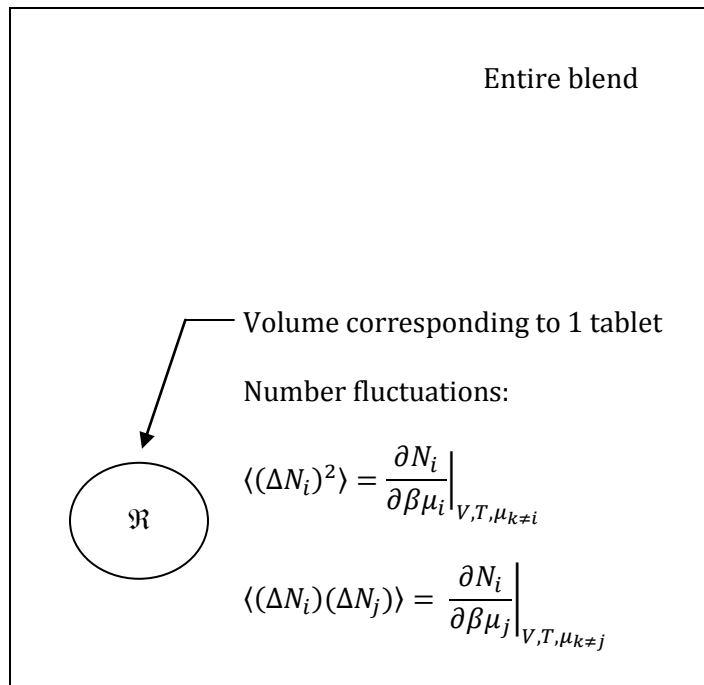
Entire blend

Volume corresponding to 1 tablet

Number fluctuations:

$\mathfrak{R}$

$\langle(\Delta N_i)^2\rangle = \frac{\partial N_i}{\partial \beta\mu_i}\Big|_{V,T,\mu_{k\neq i}}$

$\langle(\Delta N_i)(\Delta N_j)\rangle = \frac{\partial N_i}{\partial \beta\mu_j}\Big|_{V,T,\mu_{k\neq j}}$